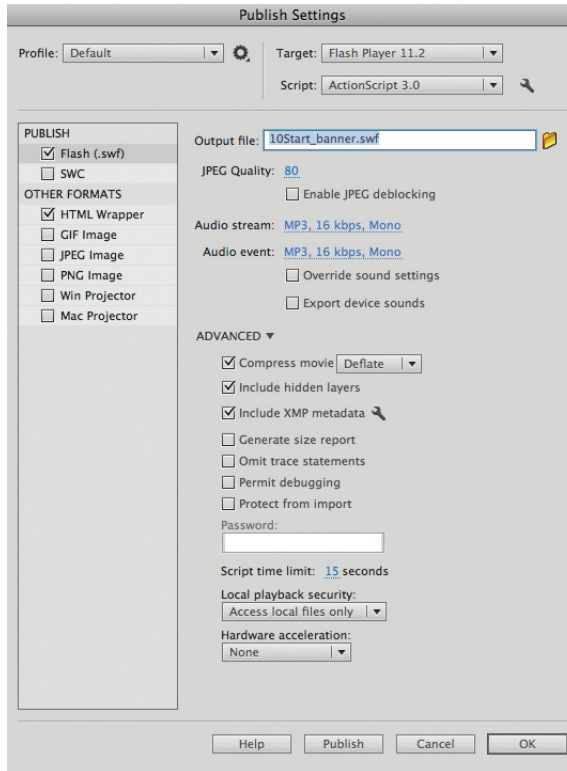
Publish Settings

Profile: Default

Target: Flash Player 11.2

Script: ActionScript 3.0

PUBLISH
☑ Flash (.swf)
☐ SWC
OTHER FORMATS
☑ HTML Wrapper
☐ GIF Image
☐ JPEG Image
☐ PNG Image
☐ Win Projector
☐ Mac Projector

Output file: 10Start_banner.swf

JPEG Quality: 80

☐ Enable JPEG deblocking

Audio stream: MP3, 16 kbps, Mono

Audio event: MP3, 16 kbps, Mono

☐ Override sound settings

☐ Export device sounds

ADVANCED ▾

☑ Compress movie Deflate

☑ Include hidden layers

☑ Include XMP metadata

☐ Generate size report

☐ Omit trace statements

☐ Permit debugging

☐ Protect from import

Password:

Script time limit: 15 seconds

Local playback security:

Access local files only

Hardware acceleration:

None

Help Publish Cancel OK